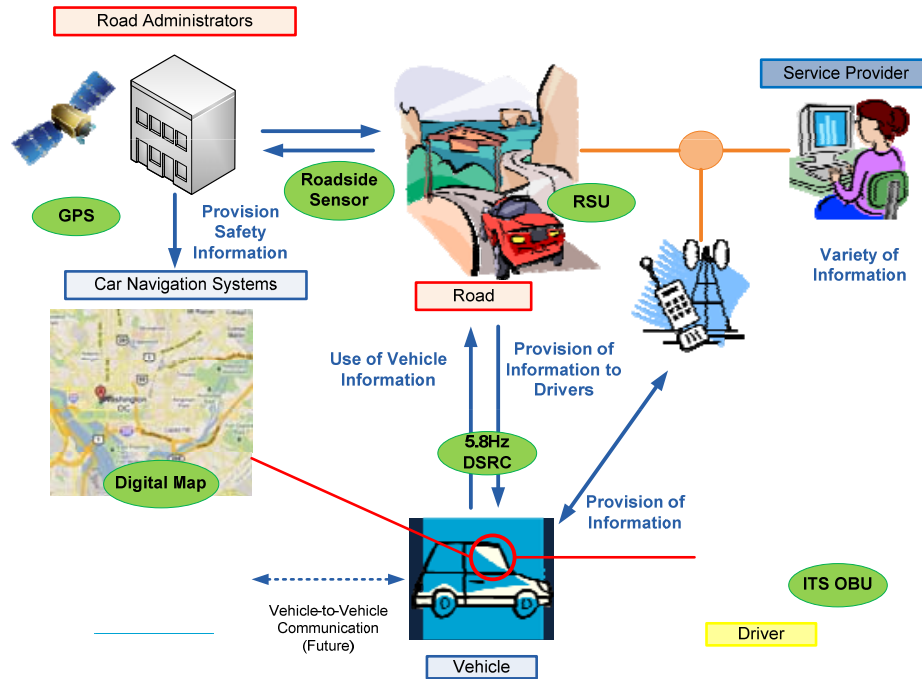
Road Administrators

Service Provider

Roadside Sensor

RSU

GPS

Provision Safety Information

Variety of Information

Car Navigation Systems

Road

Washington DC

Use of Vehicle Information

Provision of Information to Drivers

5.8Hz DSRC

Digital Map

Provision of Information

ITS OBU

Vehicle-to-Vehicle Communication (Future)

Driver

Vehicle